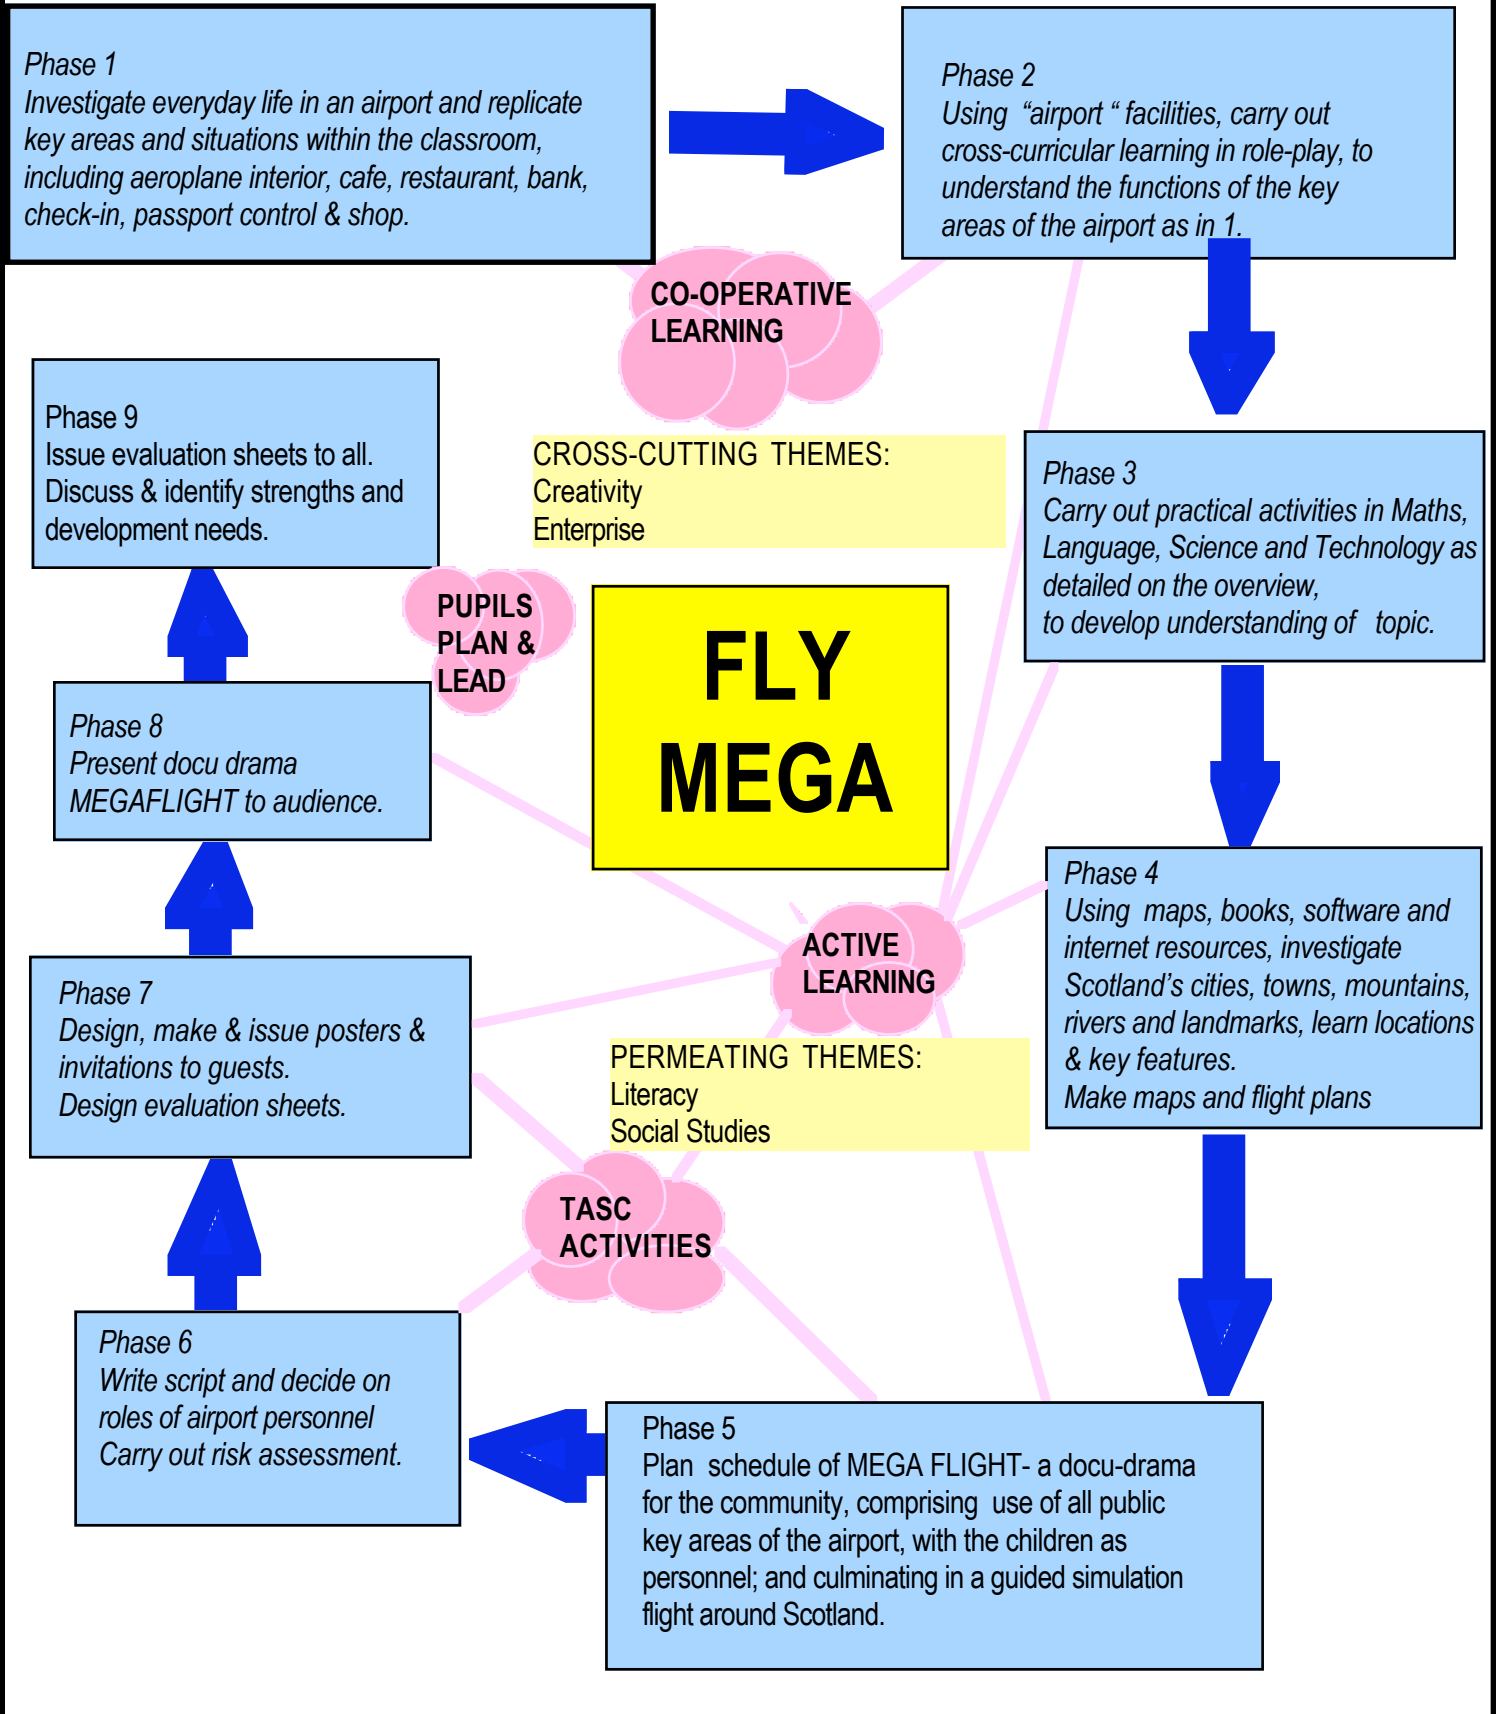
Phase 1
Investigate everyday life in an airport and replicate key areas and situations within the classroom, including aeroplane interior, cafe, restaurant, bank, check-in, passport control & shop.

Phase 2
Using “airport “ facilities, carry out cross-curricular learning in role-play, to understand the functions of the key areas of the airport as in 1.

CO-OPERATIVE LEARNING

Phase 9
Issue evaluation sheets to all. Discuss & identify strengths and development needs.

CROSS-CUTTING THEMES:
Creativity
Enterprise

Phase 3
Carry out practical activities in Maths, Language, Science and Technology as detailed on the overview,
to develop understanding of topic.

PUPILS PLAN & LEAD

FLY MEGA

Phase 8
Present docu drama MEGAFLIGHT to audience.

ACTIVE LEARNING

Phase 4
Using maps, books, software and internet resources, investigate Scotland’s cities, towns, mountains, rivers and landmarks, learn locations & key features.
Make maps and flight plans

Phase 7
Design, make & issue posters & invitations to guests.
Design evaluation sheets.

PERMEATING THEMES:
Literacy
Social Studies

TASC ACTIVITIES

Phase 6
Write script and decide on roles of airport personnel
Carry out risk assessment.

Phase 5
Plan schedule of MEGA FLIGHT- a docu-drama for the community, comprising use of all public key areas of the airport, with the children as personnel; and culminating in a guided simulation flight around Scotland.